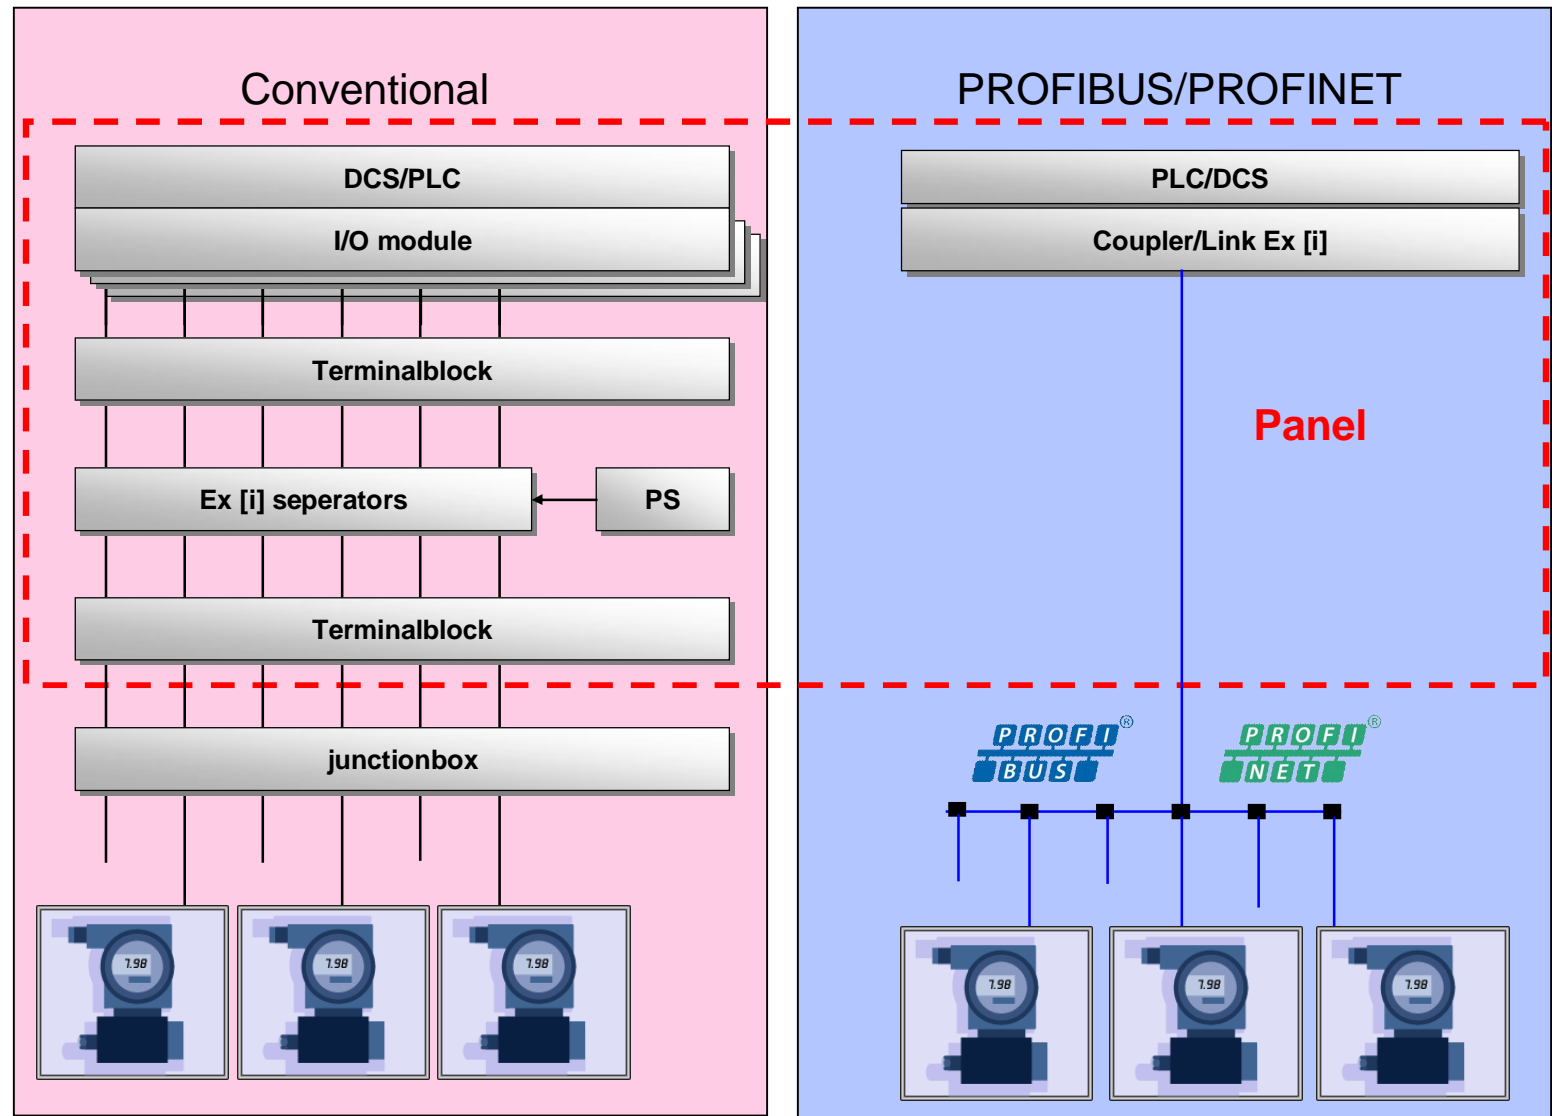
Conventional

DCS/PLC

I/O module

Terminalblock

Ex [i] seperators

PS

Terminalblock

junctionbox

7.98

7.98

7.98

PROFIBUS/PROFINET

PLC/DCS

Coupler/Link Ex [i]

Panel

PROFI BUS®

PROFI NET®

7.98

7.98

7.98